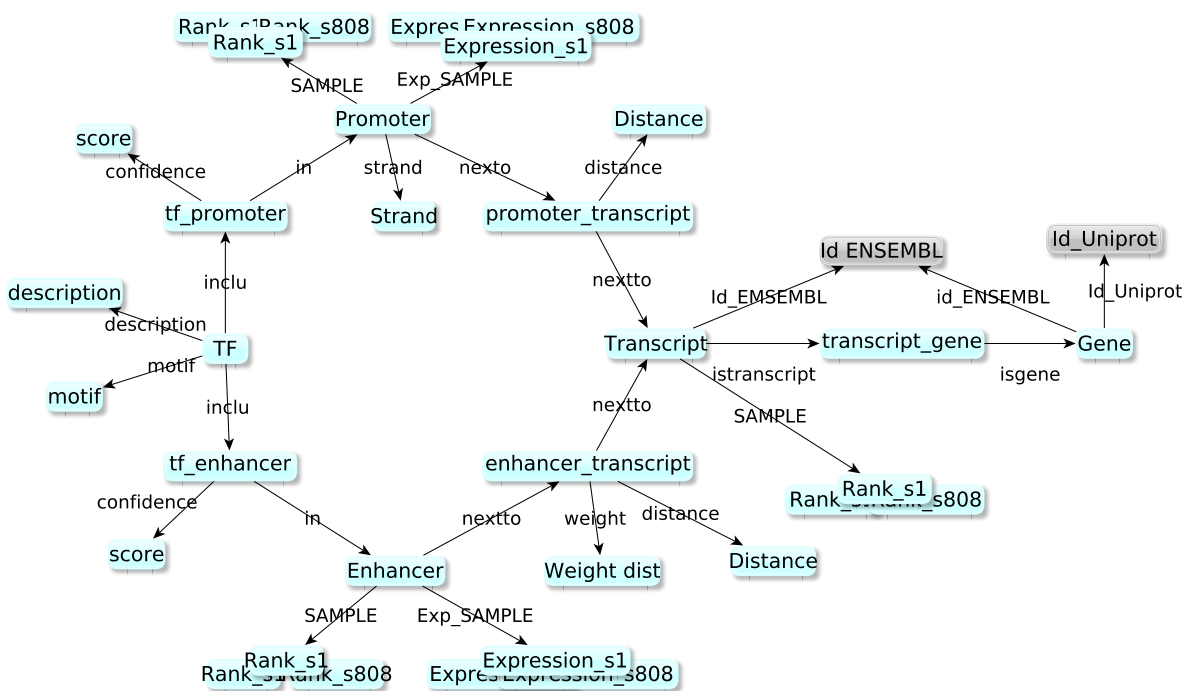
Rank_s1Rank_s808
Rank_s1
Expres Expression_s808
Expression_s1
SAMPLE
Exp_SAMPLE
Promoter
score
confidence
in
strand
nexto
Distance
distance
tf_promoter
Strand
promoter_transcript
Id ENSEMBL
Id_Uniprot
inclu
nextto
Id_EMSEMBL
id_ENSEMBL
Id_Uniprot
description
description
TF
Transcript
transcript_gene
Gene
motif
motif
istranscript
isgene
inclu
nextto
SAMPLE
tf_enhancer
enhancer_transcript
Rank_s1
Rank_s1Rank_s808
confidence
in
nextto
weight
distance
score
Enhancer
Weight dist
Distance
SAMPLE
Exp_SAMPLE
Rank_s1
Rank_s1Rank_s808
Expression_s1
Expres Expression_s808